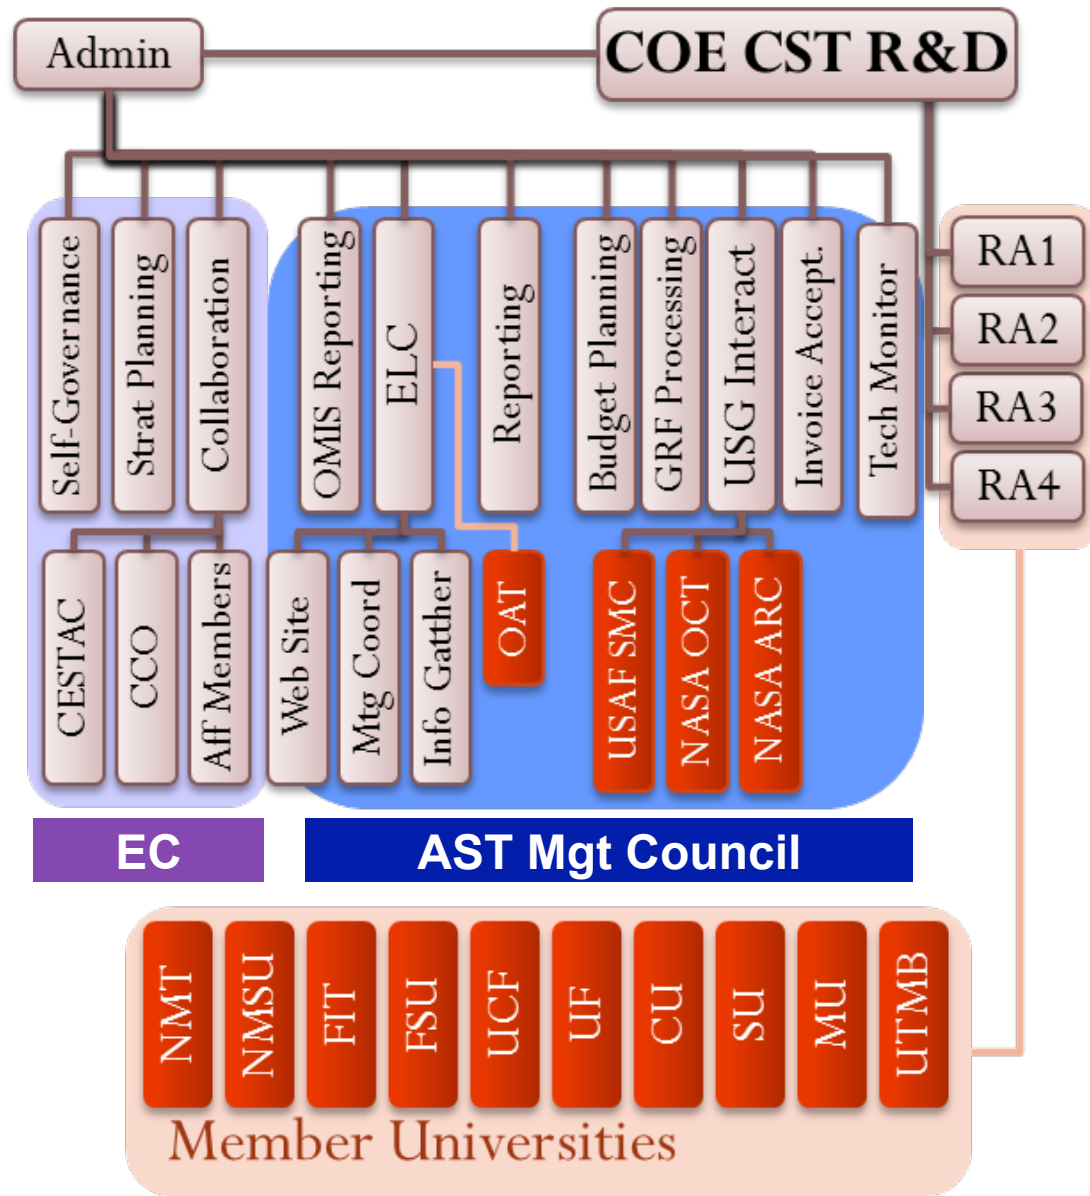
Admin

COE CST R&D

Self-Governance
Strat Planning
Collaboration
OMIS Reporting
ELC
Reporting
Budget Planning
GRF Processing
USG Interact
Invoice Accept.
Tech Monitor

RA1
RA2
RA3
RA4

CESTAC
CCO
Aff Members
Web Site
Mtg Coord
Info Gatther
OAT
USAF SMC
NASA OCT
NASA ARC

EC
AST Mgt Council

NMT
NMSU
FIT
FSU
UCF
UF
CU
SU
MU
UTMB

Member Universities